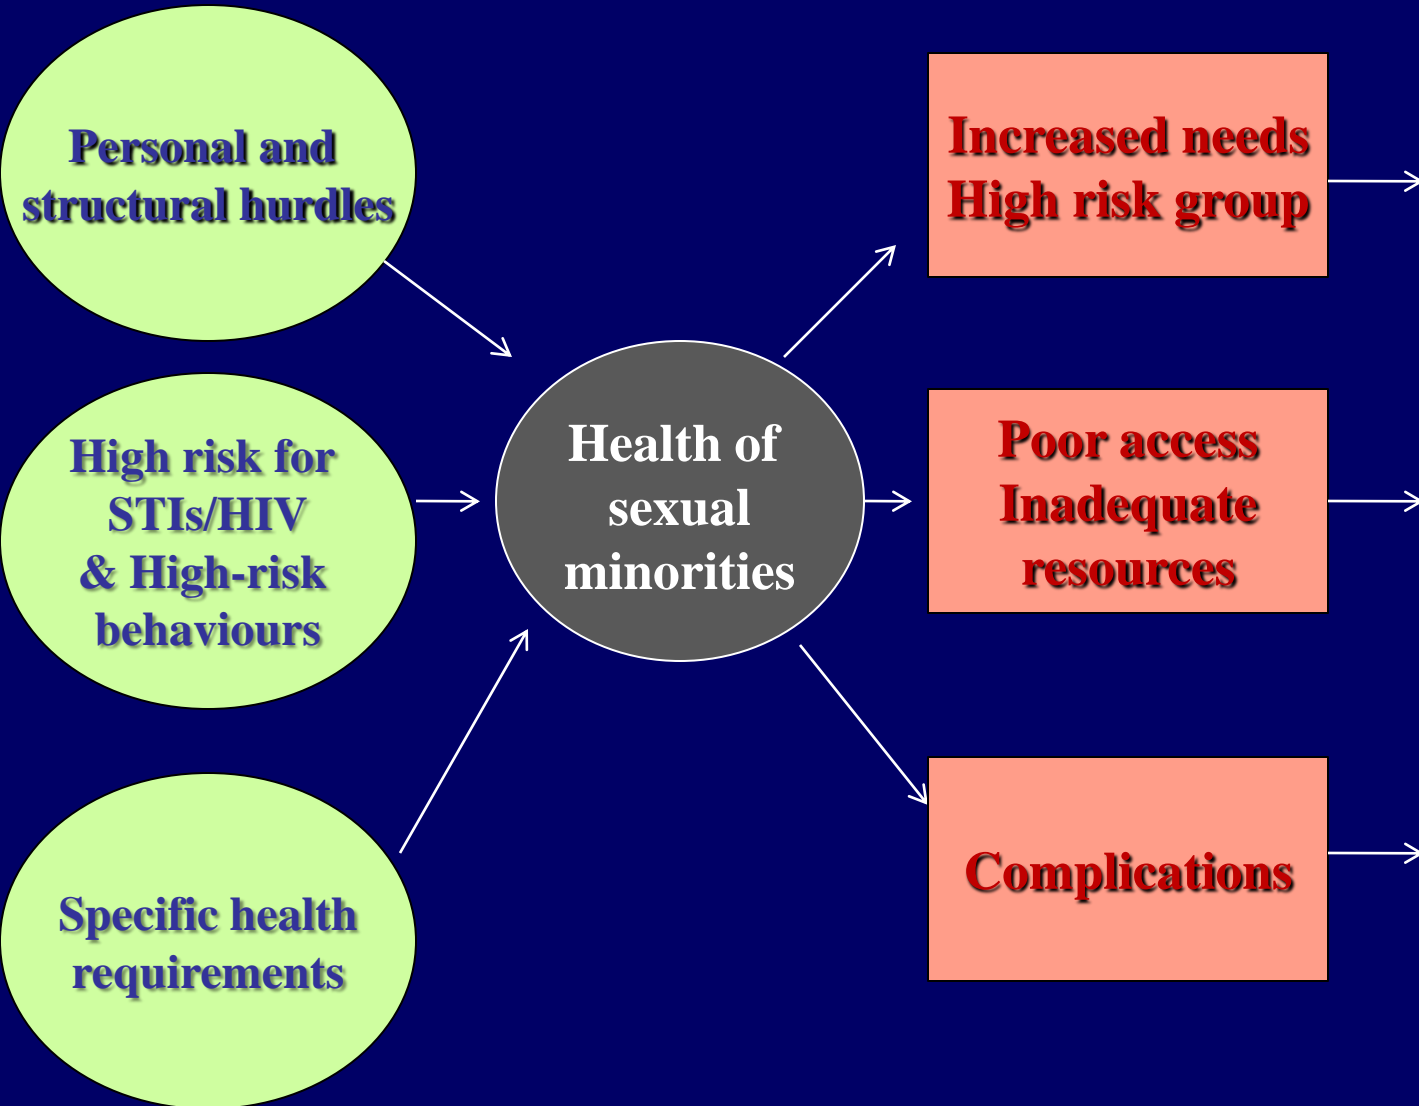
Personal and structural hurdles

High risk for STIs/HIV & High-risk behaviours

Specific health requirements

Health of sexual minorities

Increased needs
High risk group

Poor access
Inadequate resources

Complications